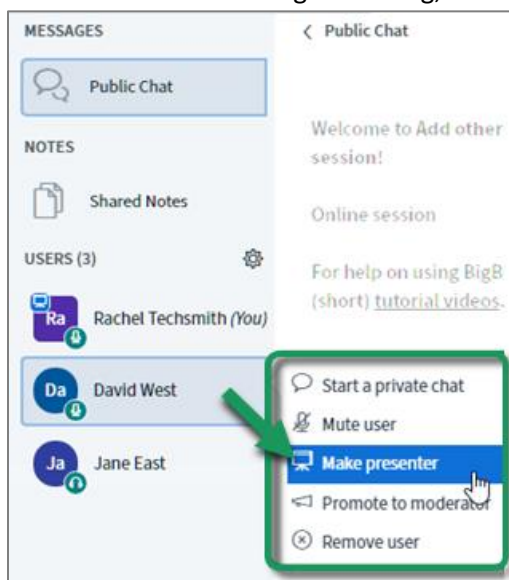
MESSAGES

Public Chat

NOTES

Shared Notes

USERS (3)

Ra Rachel Techsmith (You)

Da David West

Ja Jane East

< Public Chat

Welcome to Add other session!

Online session

For help on using BigB (short) tutorial videos.

Start a private chat

Mute user

Make presenter

Promote to moderator

Remove user